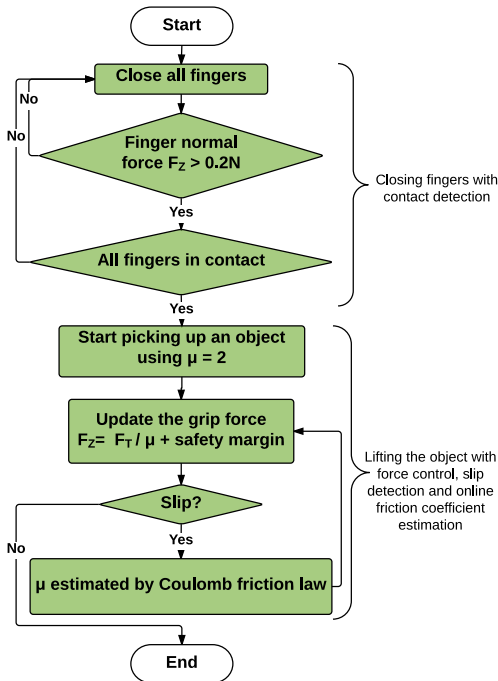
Start

Close all fingers

No

No

Finger normal force $F_Z > 0.2N$

Yes

All fingers in contact

Yes

Closing fingers with contact detection

Start picking up an object using $\mu = 2$

Update the grip force $F_Z = F_T / \mu$ + safety margin

Slip?

No

Yes

$\mu$ estimated by Coulomb friction law

Lifting the object with force control, slip detection and online friction coefficient estimation

End